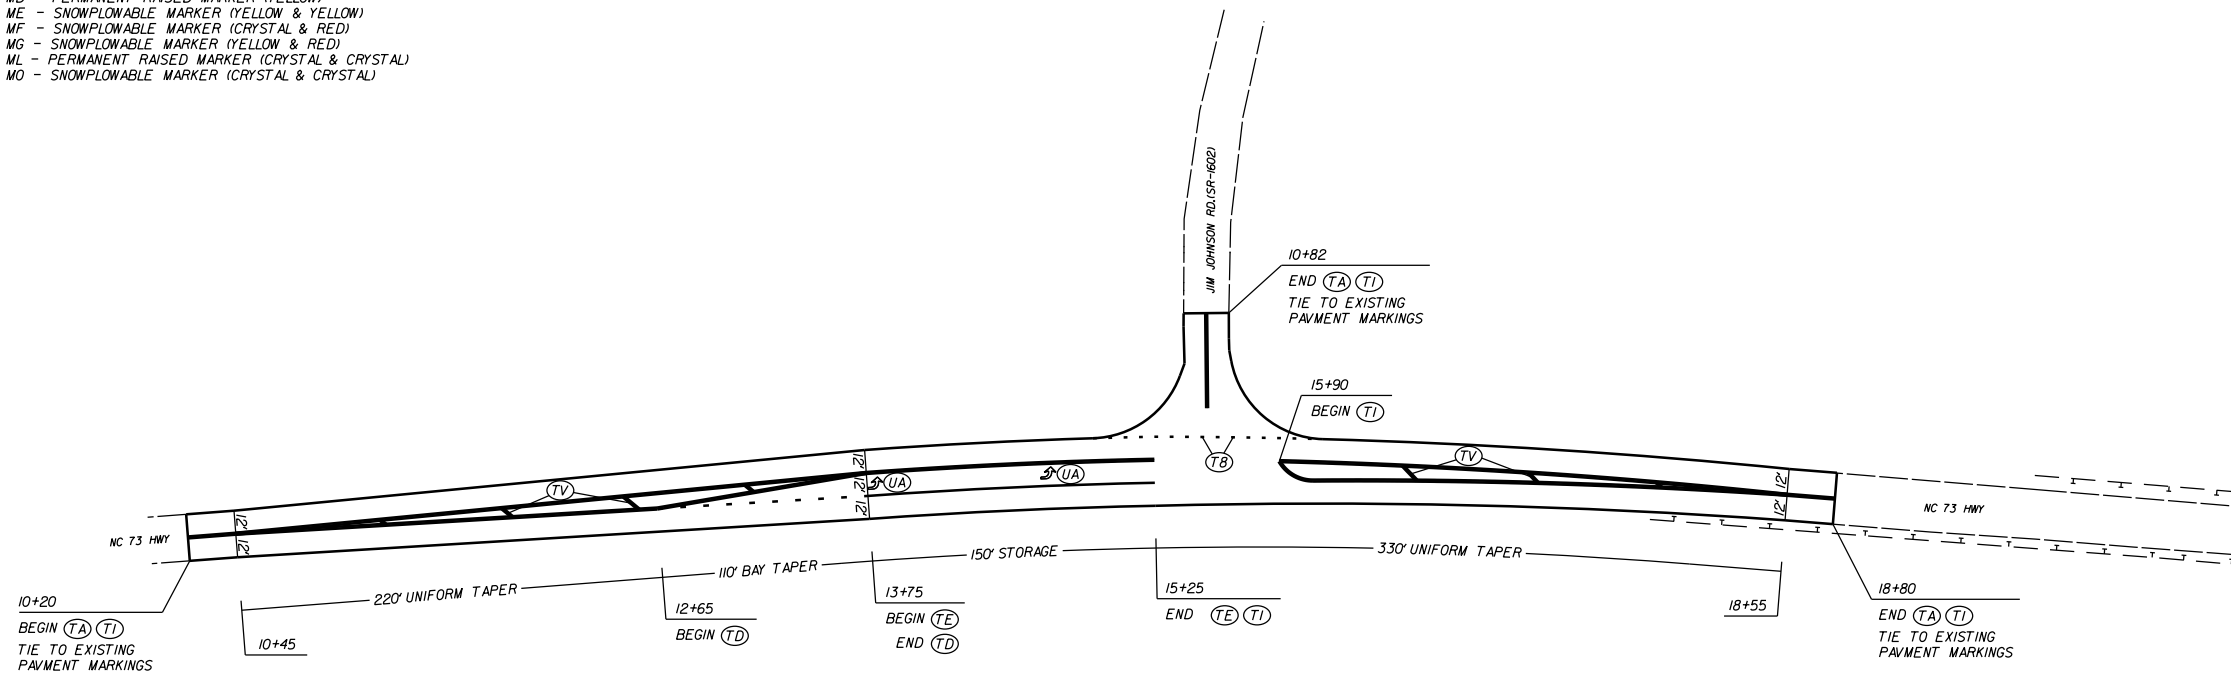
MD - PERMANENT RAISED MARKER (YELLOW)
ME - SNOWPLOWABLE MARKER (YELLOW & YELLOW)
MF - SNOWPLOWABLE MARKER (CRYSTAL & RED)
MG - SNOWPLOWABLE MARKER (YELLOW & RED)
ML - PERMANENT RAISED MARKER (CRYSTAL & CRYSTAL)
MO - SNOWPLOWABLE MARKER (CRYSTAL & CRYSTAL)

JIM JOHNSON RD.(SR-1602)

10+82
END (TA) (TI)
TIE TO EXISTING
PAVMENT MARKINGS

15+90
BEGIN (TI)

(TV)
(TV)
(T8)
12'
12'
12'
(UA)
(UA)
12'
12'
12'
12'

NC 73 HWY
NC 73 HWY

220' UNIFORM TAPER
110' BAY TAPER
150' STORAGE
330' UNIFORM TAPER

10+20
BEGIN (TA) (TI)
TIE TO EXISTING
PAVMENT MARKINGS

10+45

12+65
BEGIN (TD)

13+75
BEGIN (TE)
END (TD)

15+25
END (TE) (TI)

18+55

18+80
END (TA) (TI)
TIE TO EXISTING
PAVMENT MARKINGS